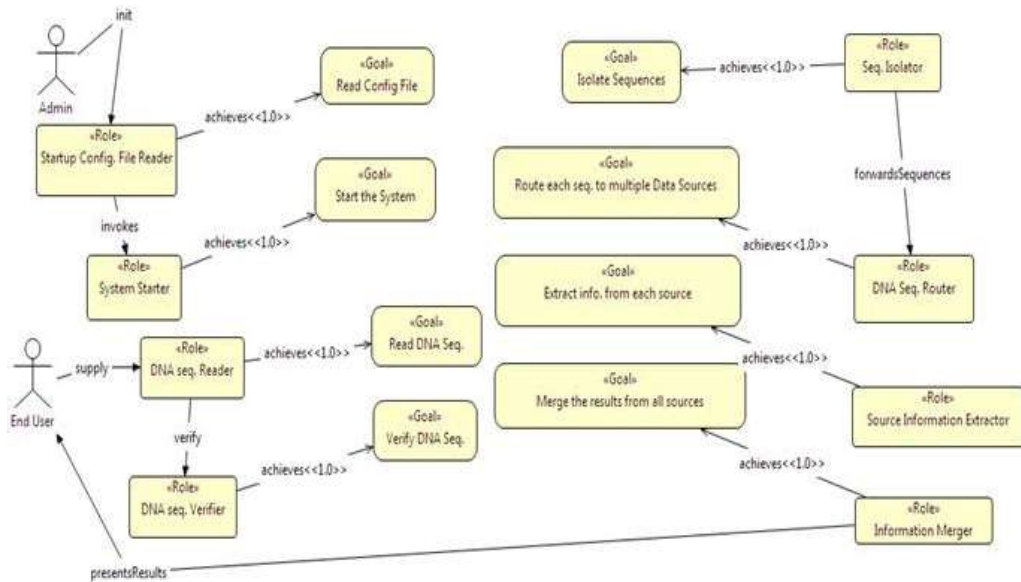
init

Admin

«Role»
Startup Config. File Reader

achieves<<1.0>>

«Goal»
Read Config File

invokes

«Goal»
Start the System

achieves<<1.0>>

«Role»
System Starter

End User

supply

«Role»
DNA seq. Reader

achieves<<1.0>>

«Goal»
Read DNA Seq.

verify

«Goal»
Verify DNA Seq.

achieves<<1.0>>

«Role»
DNA seq. Verifier

presentsResults

«Goal»
Isolate Sequences

achieves<<1.0>>

«Role»
Seq. Isolator

«Goal»
Route each seq. to multiple Data Sources

forwardsSequences

achieves<<1.0>>

«Role»
DNA Seq. Router

«Goal»
Extract info. from each source

achieves<<1.0>>

«Goal»
Merge the results from all sources

«Role»
Source Information Extractor

achieves<<1.0>>

«Role»
Information Merger